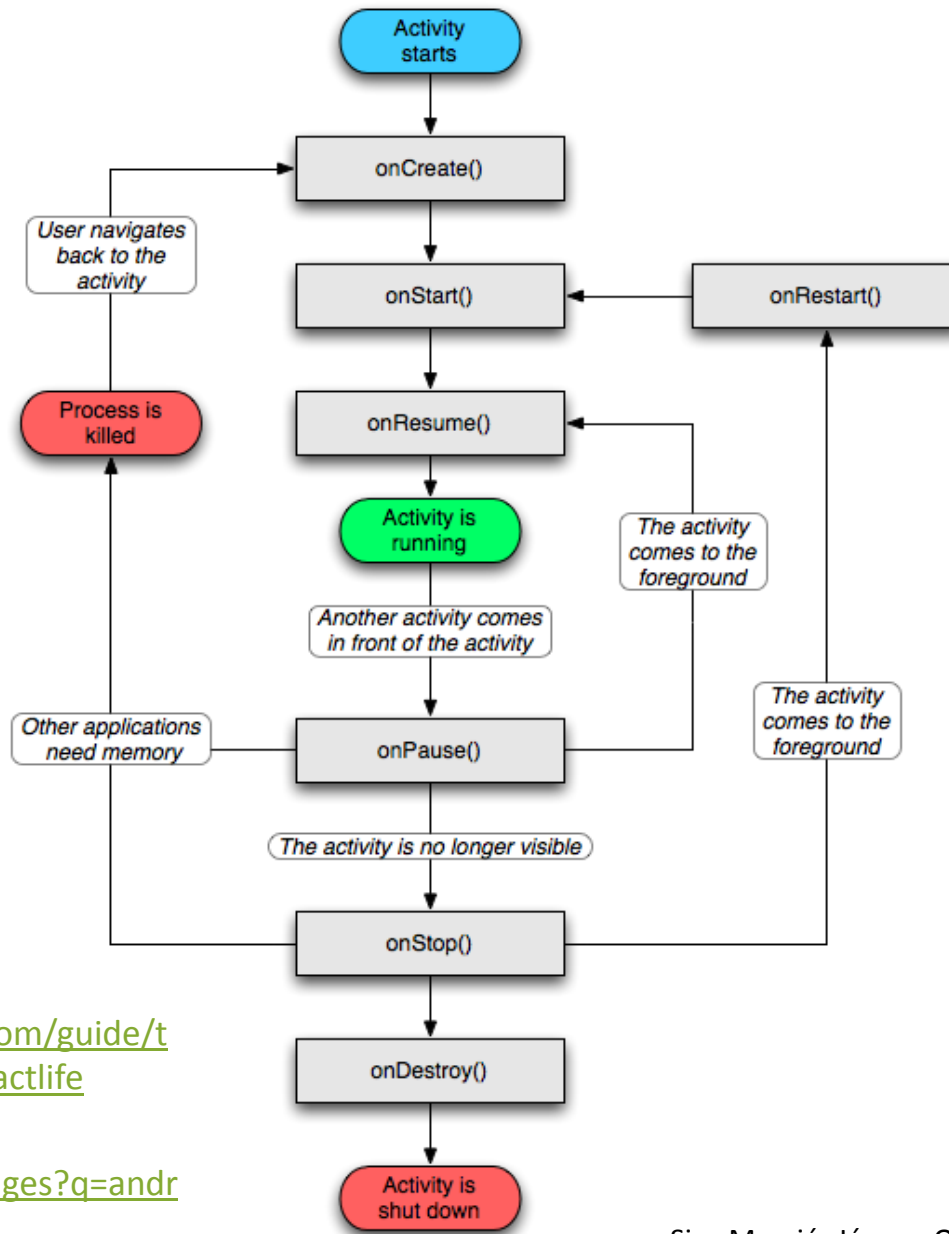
Activity starts

onCreate()

User navigates back to the activity

onStart()

onRestart()

Process is killed

onResume()

Activity is running

The activity comes to the foreground

Another activity comes in front of the activity

The activity comes to the foreground

Other applications need memory

onPause()

The activity is no longer visible

onStop()

om/guide/t
actlife

onDestroy()

ges?q=andr

Activity is shut down

Si... M... ... J... C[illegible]